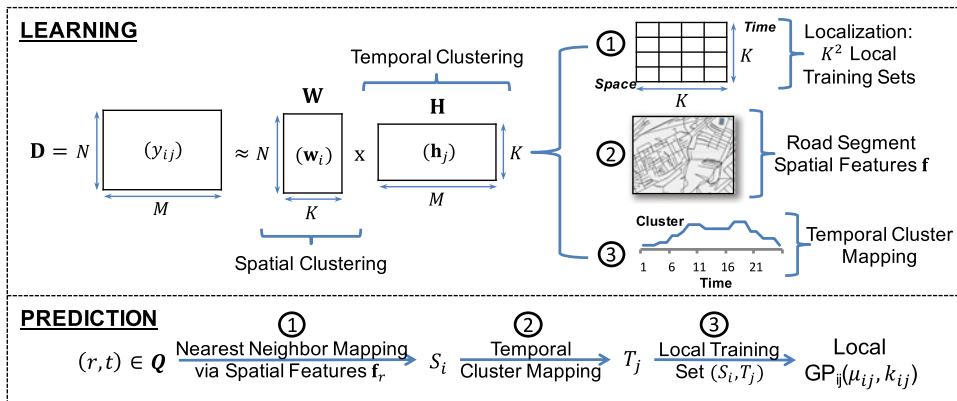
LEARNING

Temporal Clustering

$\mathbf{W}$

$\mathbf{H}$

$\mathbf{D} = N$ $(y_{ij})$ $M$ $\approx N$ $(\mathbf{w}_i)$ $K$ x $(\mathbf{h}_j)$ $K$ $M$

Spatial Clustering

① Time $K$ Space $K$ Localization: $K^2$ Local Training Sets

② Road Segment Spatial Features $\mathbf{f}$

③ Cluster 1 6 11 16 21 Time Temporal Cluster Mapping

PREDICTION

$(r,t) \in \boldsymbol{Q}$ ① Nearest Neighbor Mapping via Spatial Features $\mathbf{f}_r$ $S_i$ ② Temporal Cluster Mapping $T_j$ ③ Local Training Set $(S_i, T_j)$ Local GP$_{ij}(\mu_{ij}, k_{ij})$